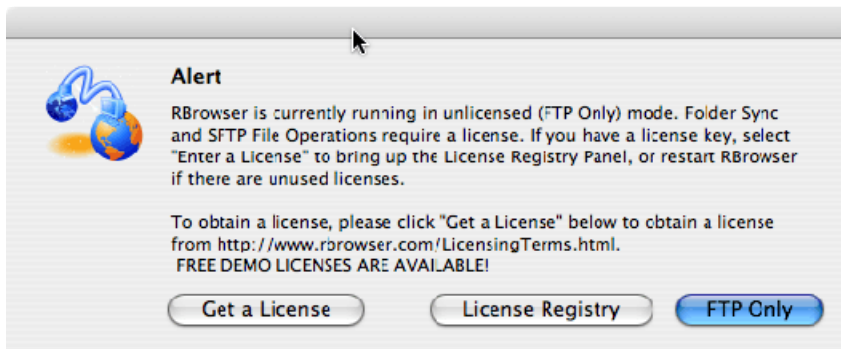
Alert

RBrowser is currently running in unlicensed (FTP Only) mode. Folder Sync and SFTP File Operations require a license. If you have a license key, select "Enter a License" to bring up the License Registry Panel, or restart RBrowser if there are unused licenses.

To obtain a license, please click "Get a License" below to obtain a license from http://www.rbrowser.com/LicensingTerms.html.
FREE DEMO LICENSES ARE AVAILABLE!

Get a License
License Registry
FTP Only